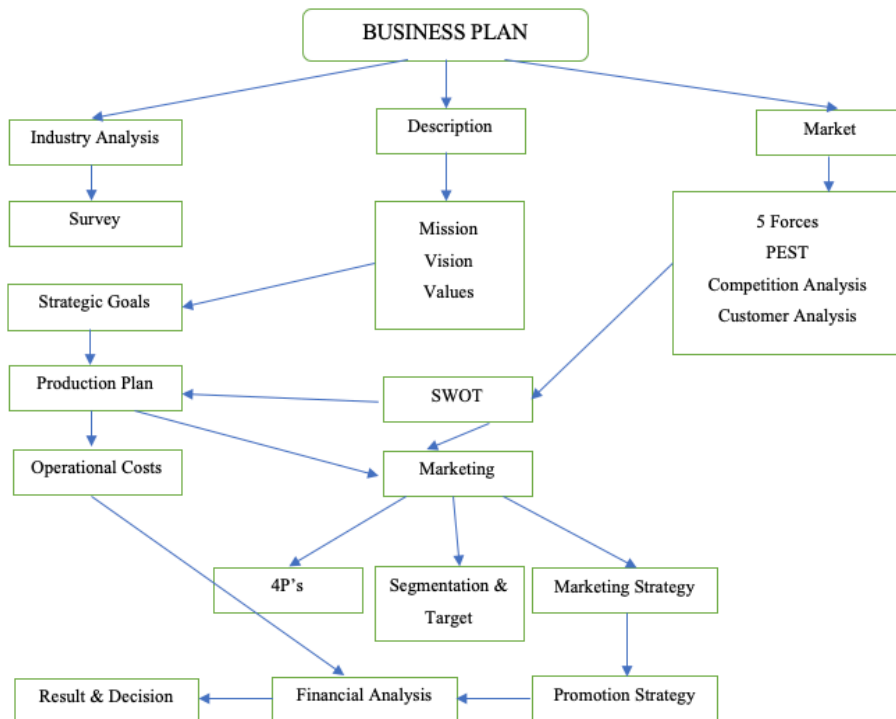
BUSINESS PLAN

Industry Analysis

Description

Market

Survey

Mission
Vision
Values

5 Forces
PEST
Competition Analysis
Customer Analysis

Strategic Goals

Production Plan

SWOT

Operational Costs

Marketing

4P's

Segmentation & Target

Marketing Strategy

Result & Decision

Financial Analysis

Promotion Strategy